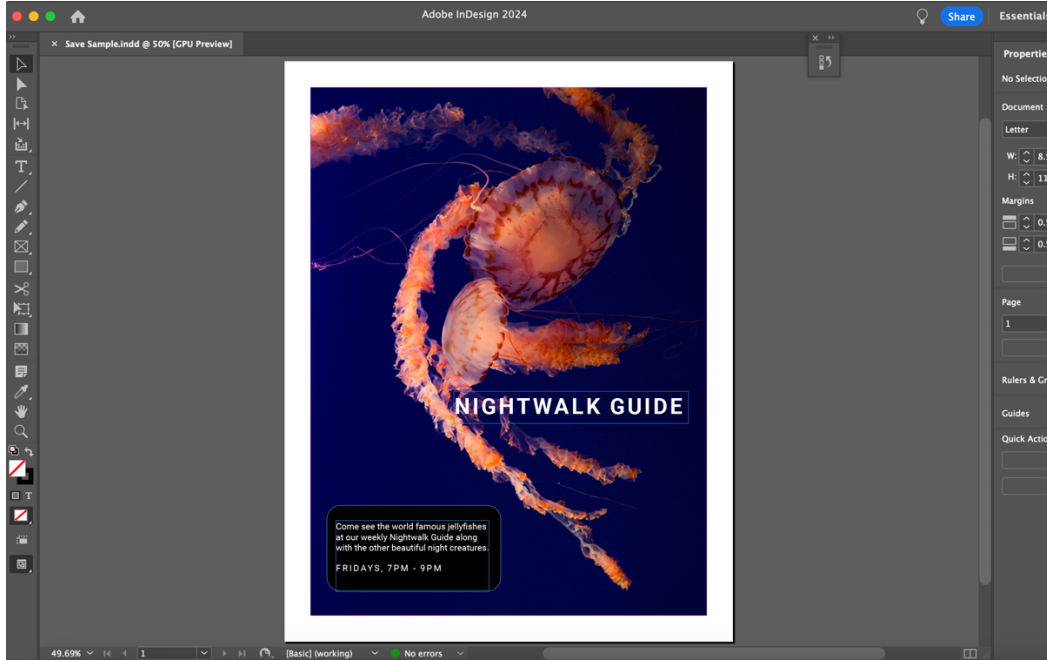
Adobe InDesign 2024

Share

Essentials

Save Sample.indd @ 50% [GPU Preview]

NIGHTWALK GUIDE

Come see the world famous jellyfishes at our weekly Nightwalk Guide along with the other beautiful night creatures.

FRIDAYS, 7PM - 9PM

Propertie

No Selectio

Document

Letter

W: 8.

H: 11

Margins

0.

0.

Page

1

Rulers & Gr

Guides

Quick Actio

49.69%

1

[Basic] (working)

No errors